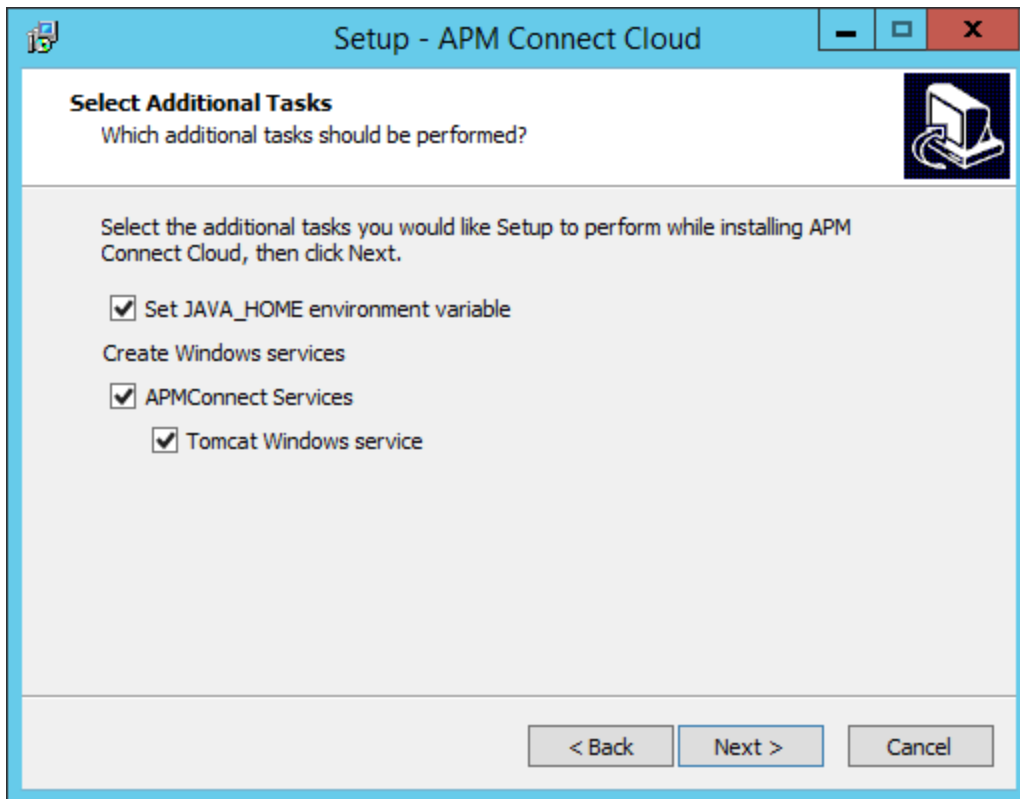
Setup - APM Connect Cloud

Select Additional Tasks
Which additional tasks should be performed?

Select the additional tasks you would like Setup to perform while installing APM Connect Cloud, then click Next.

Set JAVA_HOME environment variable

Create Windows services

APMConnect Services

Tomcat Windows service

< Back
Next >
Cancel